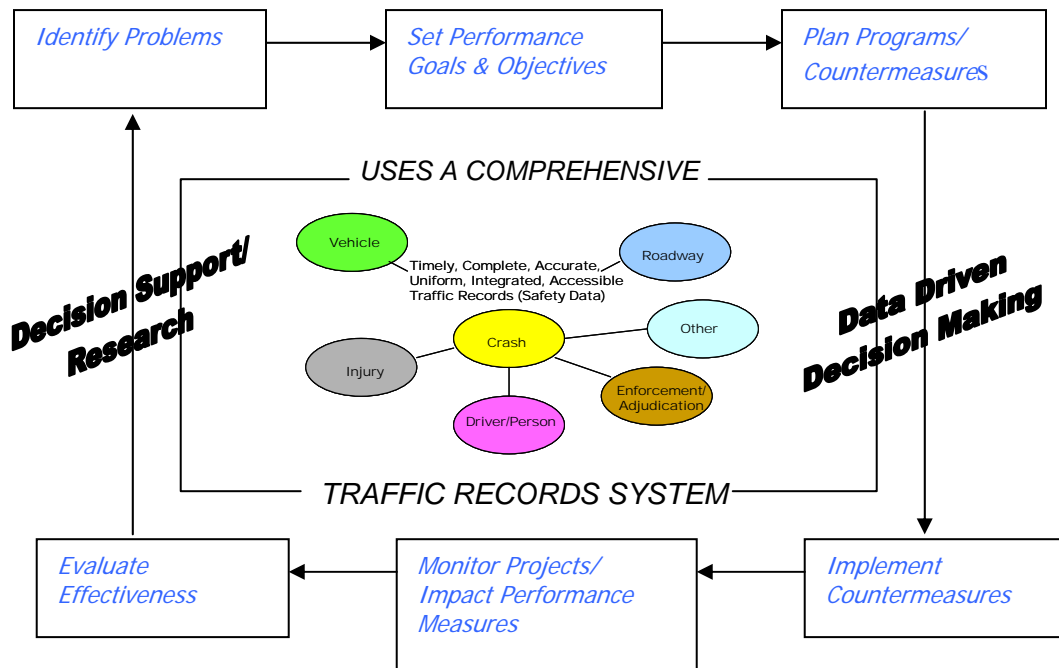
Identify Problems

Set Performance Goals & Objectives

Plan Programs/ Countermeasures

USES A COMPREHENSIVE

Vehicle

Roadway

Timely, Complete, Accurate, Uniform, Integrated, Accessible Traffic Records (Safety Data)

Crash

Other

Injury

Enforcement/ Adjudication

Driver/Person

TRAFFIC RECORDS SYSTEM

Decision Support/ Research

Data Driven Decision Making

Evaluate Effectiveness

Monitor Projects/ Impact Performance Measures

Implement Countermeasures